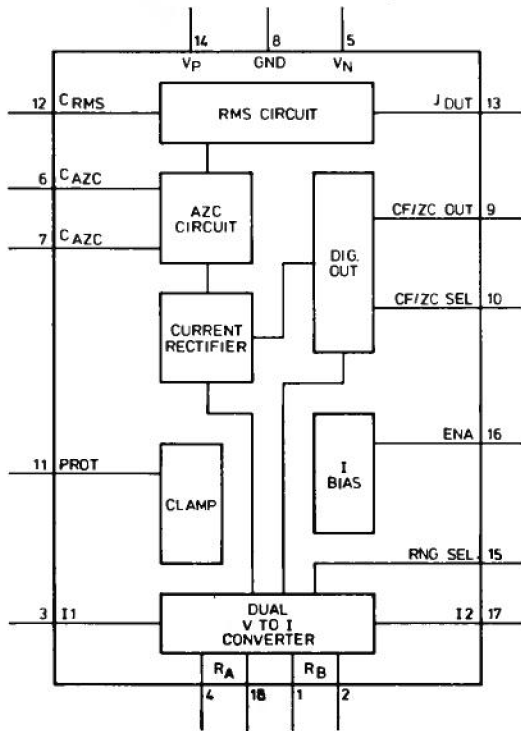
14
$V_P$
8
GND
5
$V_N$

12 $C_{RMS}$
RMS CIRCUIT
$J_{OUT}$ 13

6 $C_{AZC}$
7 $C_{AZC}$
AZC CIRCUIT

DIG. OUT
CF/ZC OUT 9
CF/ZC SEL 10

CURRENT RECTIFIER

11 PROT
CLAMP

I BIAS
ENA 16

RNG SEL 15

3 I1
DUAL V TO I CONVERTER
I2 17

$R_A$
$R_B$
4
18
1
2